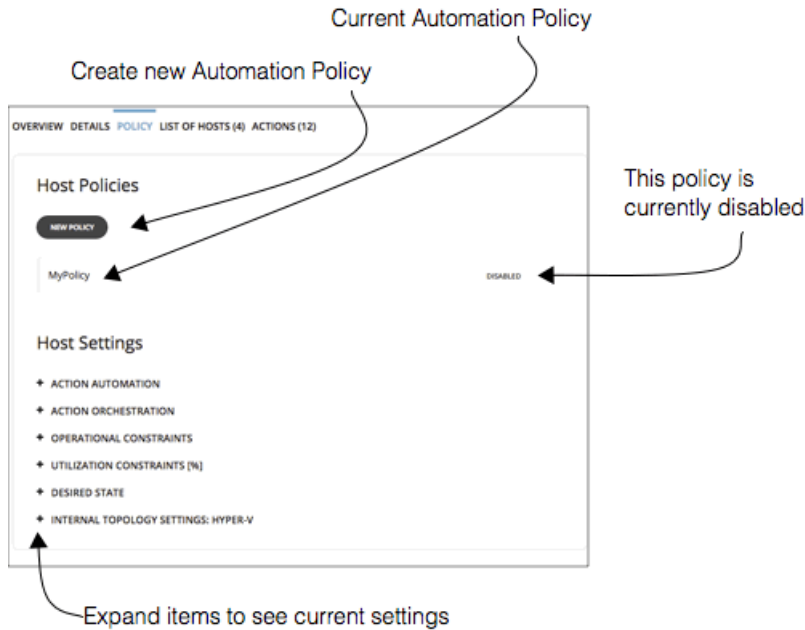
Current Automation Policy

Create new Automation Policy

OVERVIEW DETAILS POLICY LIST OF HOSTS (4) ACTIONS (12)

Host Policies

NEW POLICY

This policy is currently disabled

MyPolicy

DISABLED

Host Settings

+ ACTION AUTOMATION

+ ACTION ORCHESTRATION

+ OPERATIONAL CONSTRAINTS

+ UTILIZATION CONSTRAINTS [%]

+ DESIRED STATE

+ INTERNAL TOPOLOGY SETTINGS: HYPER-V

Expand items to see current settings